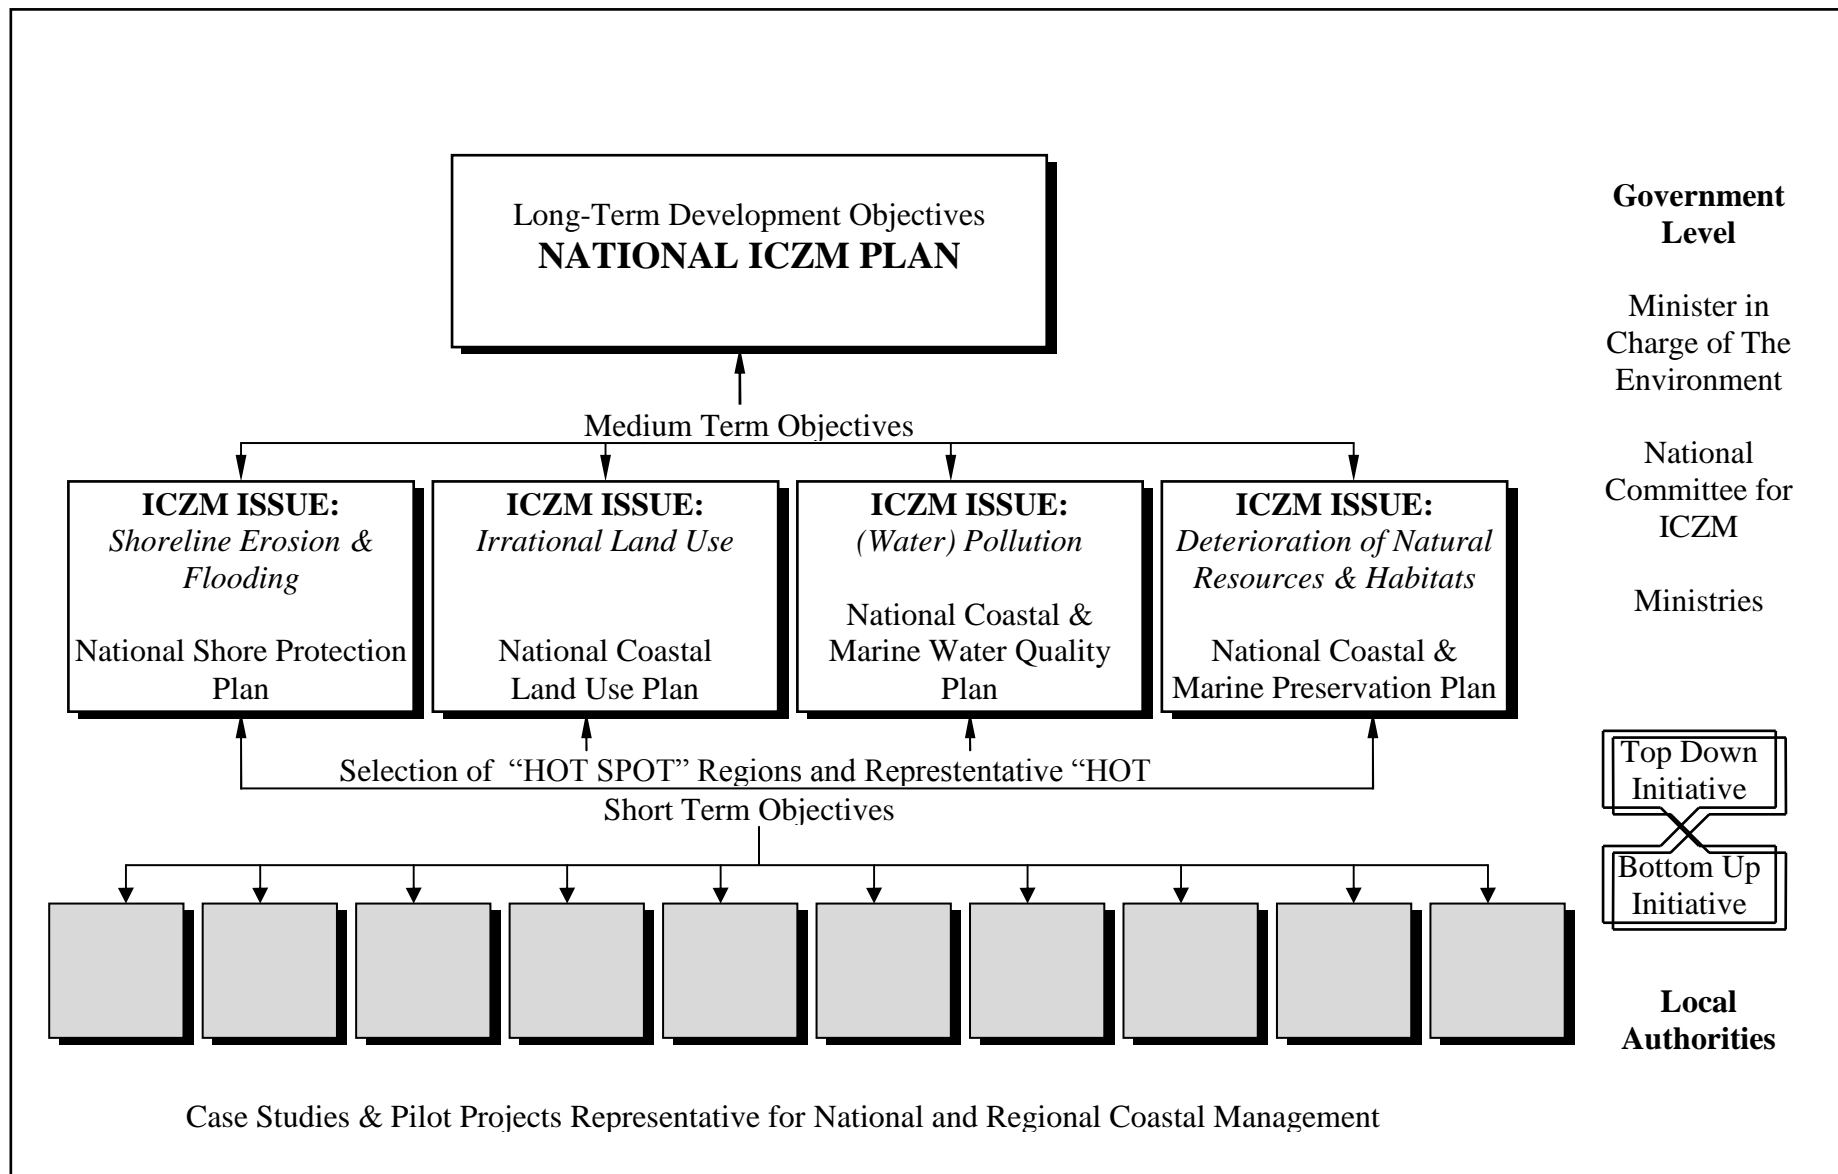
Long-Term Development Objectives
**NATIONAL ICZM PLAN**

**Government Level**

Minister in Charge of The Environment

National Committee for ICZM

Ministries

Medium Term Objectives

**ICZM ISSUE:**
*Shoreline Erosion & Flooding*
National Shore Protection Plan

**ICZM ISSUE:**
*Irrational Land Use*
National Coastal Land Use Plan

**ICZM ISSUE:**
*(Water) Pollution*
National Coastal & Marine Water Quality Plan

**ICZM ISSUE:**
*Deterioration of Natural Resources & Habitats*
National Coastal & Marine Preservation Plan

Selection of "HOT SPOT" Regions and Representative "HOT

Short Term Objectives

Top Down Initiative

Bottom Up Initiative

**Local Authorities**

Case Studies & Pilot Projects Representative for National and Regional Coastal Management